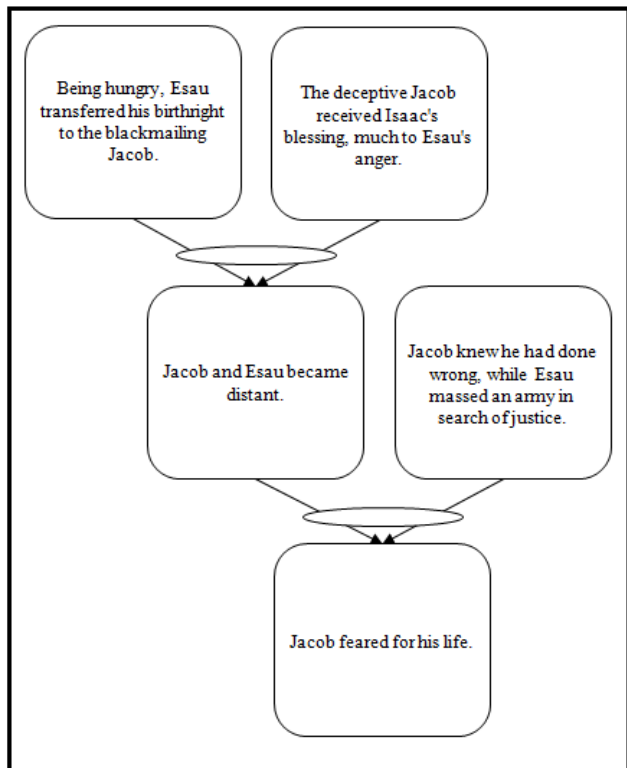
Being hungry, Esau transferred his birthright to the blackmailing Jacob.

The deceptive Jacob received Isaac's blessing, much to Esau's anger.

Jacob and Esau became distant.

Jacob knew he had done wrong, while Esau massed an army in search of justice.

Jacob feared for his life.